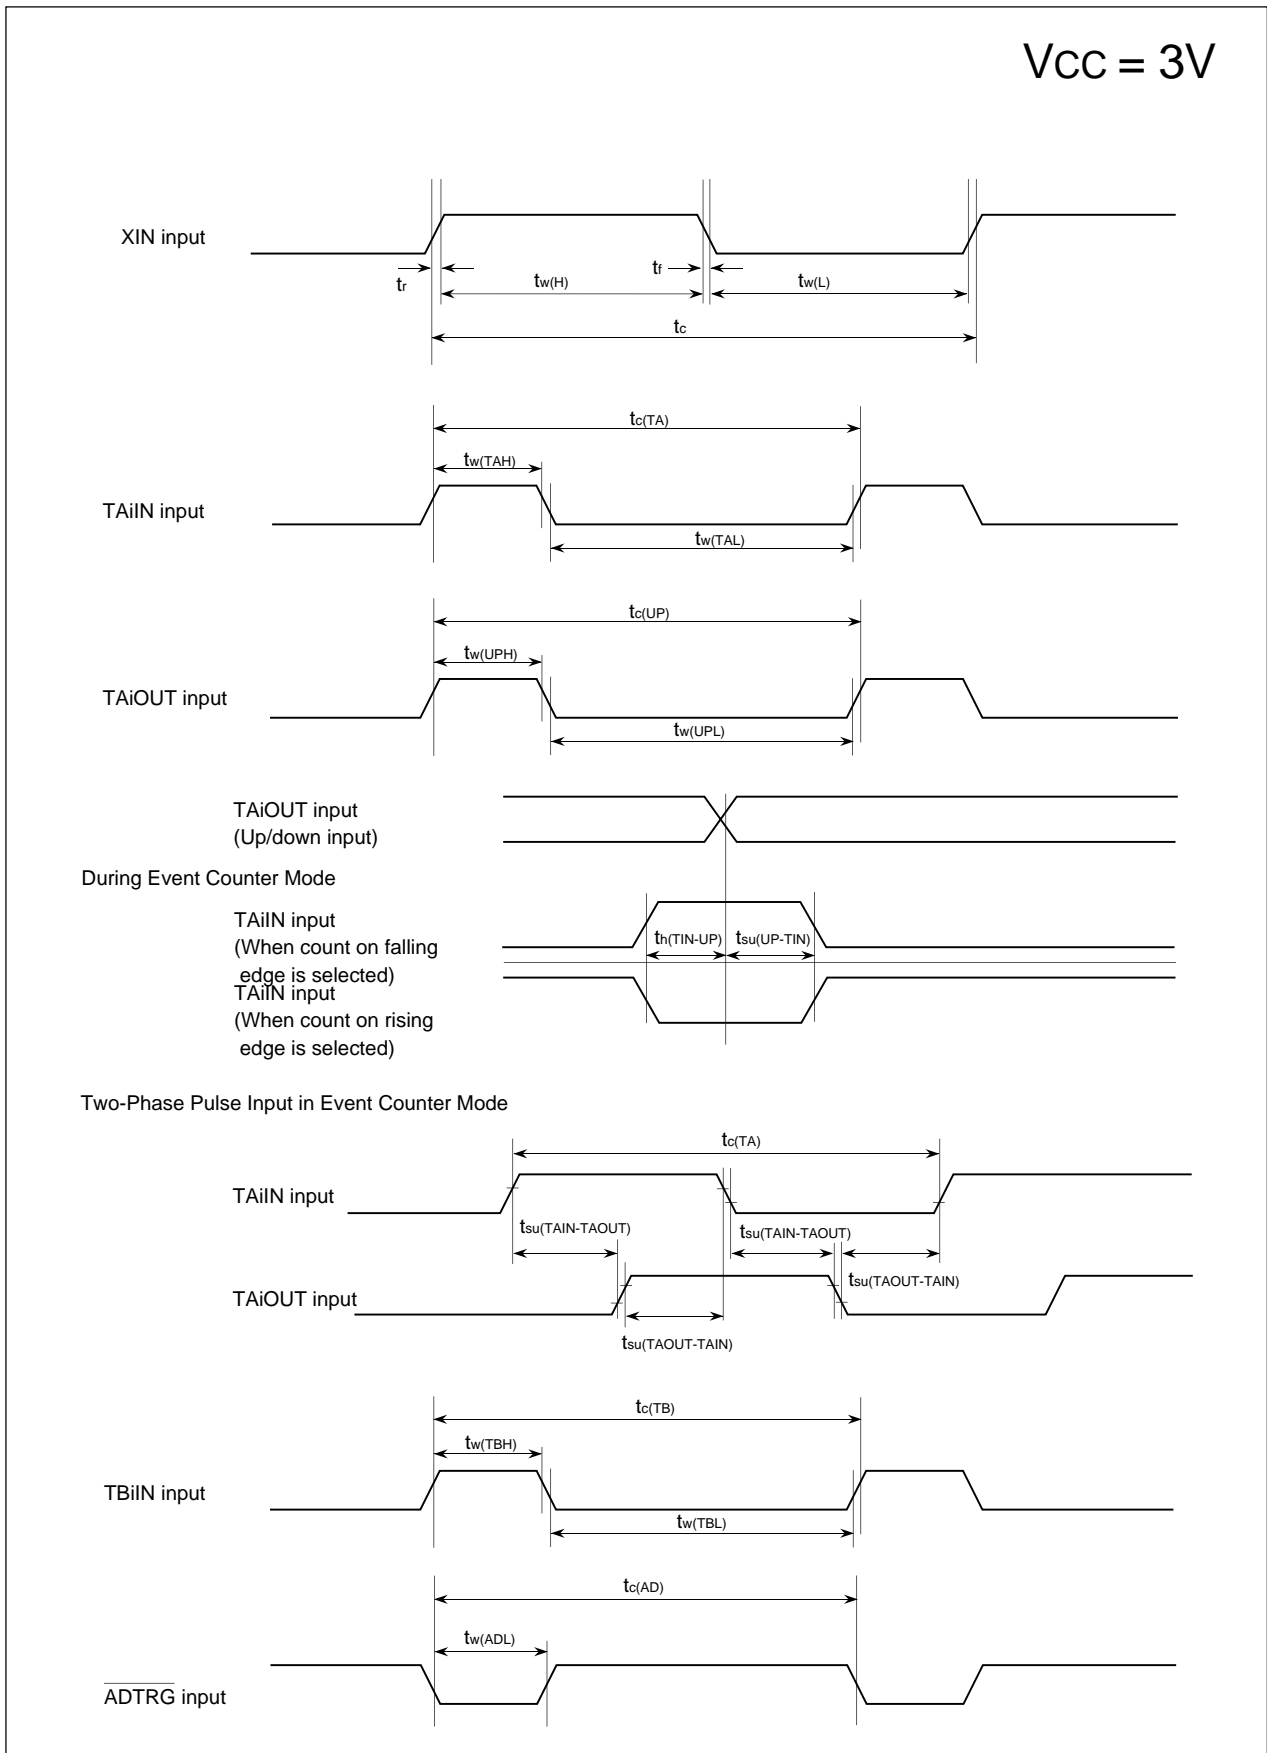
VCC = 3V

XIN input

$t_r$

$t_{w(H)}$

$t_f$

$t_{w(L)}$

$t_c$

$t_{c(TA)}$

$t_{w(TAH)}$

TAiIN input

$t_{w(TAL)}$

$t_{c(UP)}$

$t_{w(UPH)}$

TAiOUT input

$t_{w(UPL)}$

TAiOUT input
(Up/down input)

During Event Counter Mode

TAiIN input
(When count on falling edge is selected)

$t_{h(TIN-UP)}$

$t_{su(UP-TIN)}$

TAiIN input
(When count on rising edge is selected)

Two-Phase Pulse Input in Event Counter Mode

$t_{c(TA)}$

TAiIN input

$t_{su(TAIN-TAOUT)}$

$t_{su(TAIN-TAOUT)}$

$t_{su(TAOUT-TAIN)}$

TAiOUT input

$t_{su(TAOUT-TAIN)}$

$t_{c(TB)}$

$t_{w(TBH)}$

TBiIN input

$t_{w(TBL)}$

$t_{c(AD)}$

$t_{w(ADL)}$

$\overline{ADTRG}$ input